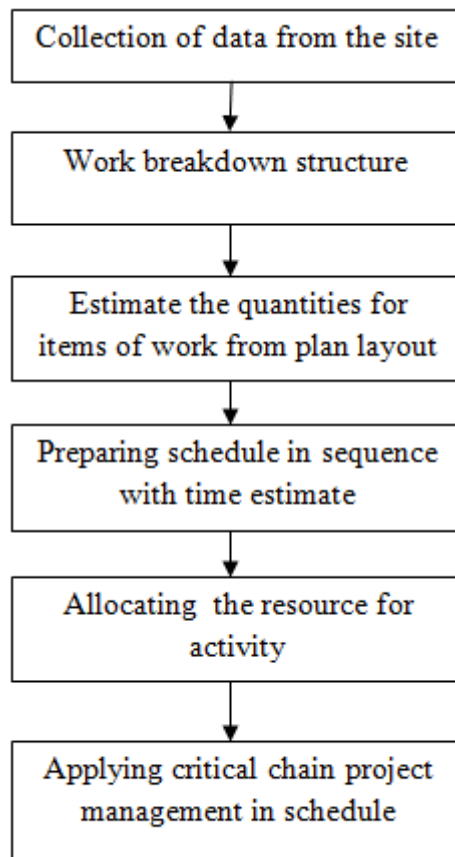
Collection of data from the site

Work breakdown structure

Estimate the quantities for items of work from plan layout

Preparing schedule in sequence with time estimate

Allocating the resource for activity

Applying critical chain project management in schedule